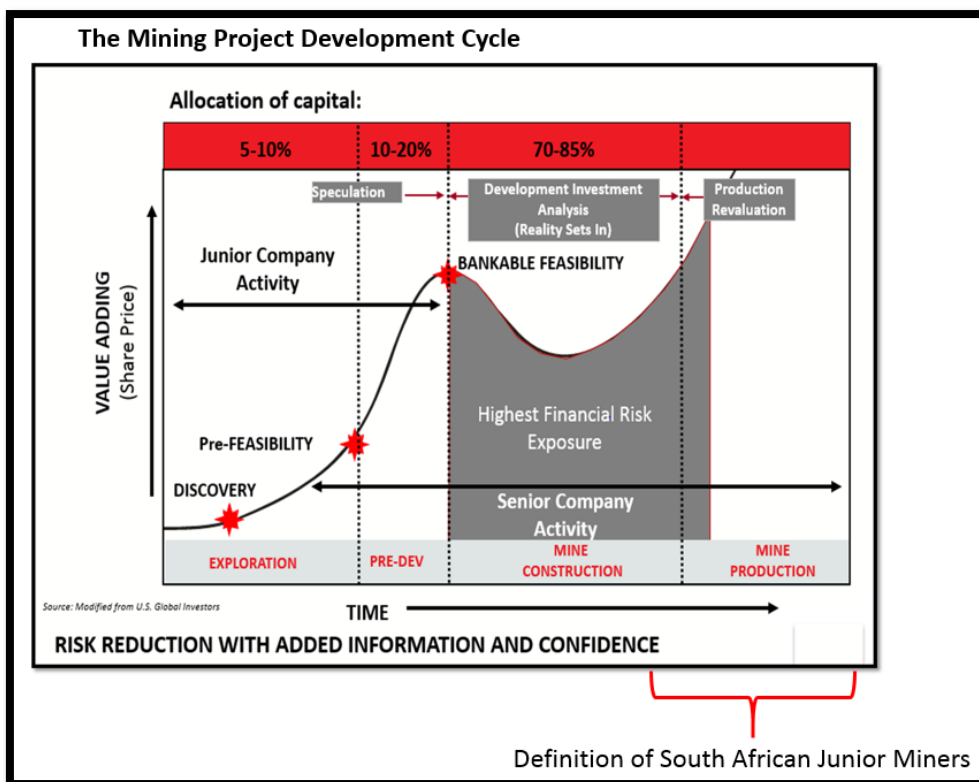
The Mining Project Development Cycle

Allocation of capital:

| 5-10% | 10-20% | 70-85% | |
|---|---|---|---|

Speculation

Development Investment Analysis (Reality Sets In)

Production Revaluation

VALUE ADDING (Share Price)

Junior Company Activity

BANKABLE FEASIBILITY

Highest Financial Risk Exposure

Pre-FEASIBILITY

DISCOVERY

Senior Company Activity

EXPLORATION

PRE-DEV

MINE CONSTRUCTION

MINE PRODUCTION

Source: Modified from U.S. Global Investors

TIME

RISK REDUCTION WITH ADDED INFORMATION AND CONFIDENCE

Definition of South African Junior Miners